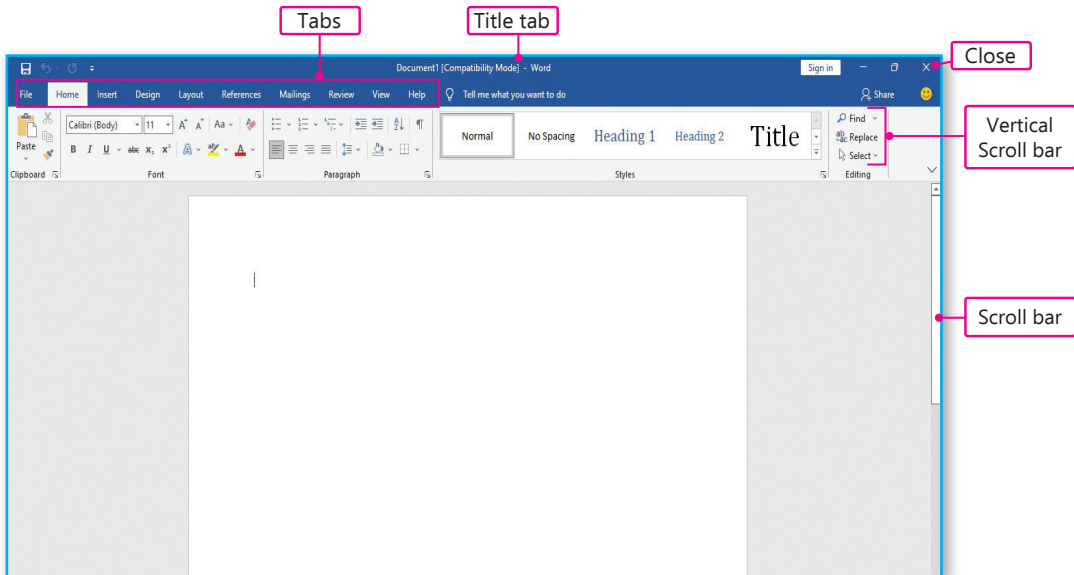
Tabs

Title tab

Close

Document1 [Compatibility Mode] - Word

Sign in

File Home Insert Design Layout References Mailings Review View Help

Tell me what you want to do

Share

Paste

Calibri (Body) 11

Aa

B I U abc $x_2$ $x^2$

Clipboard

Font

Paragraph

Normal No Spacing Heading 1 Heading 2 Title

Styles

Find

Replace

Select

Editing

Vertical Scroll bar

Scroll bar